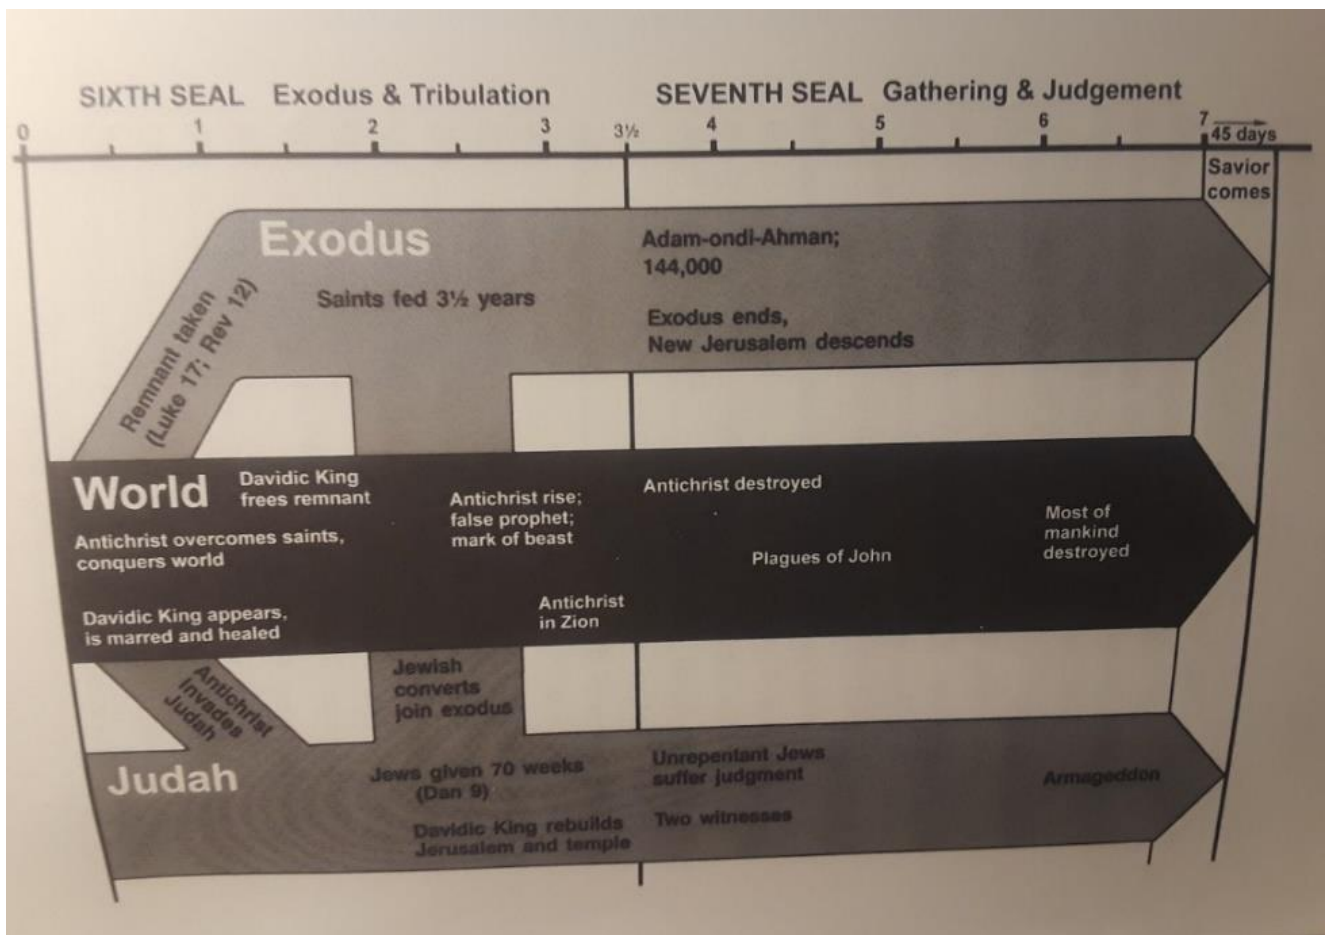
SIXTH SEAL Exodus & Tribulation

SEVENTH SEAL Gathering & Judgement

0 1 2 3 3½ 4 5 6 7 45 days

Savior comes

Exodus

Remnant taken (Luke 17; Rev 12)

Saints fed 3½ years

Adam-ondi-Ahman; 144,000

Exodus ends, New Jerusalem descends

World

Davidic King frees remnant

Antichrist overcomes saints, conquers world

Davidic King appears, is marred and healed

Antichrist rise; false prophet; mark of beast

Antichrist in Zion

Antichrist destroyed

Plagues of John

Most of mankind destroyed

Antichrist invades Judah

Jewish converts join exodus

Judah

Jews given 70 weeks (Dan 9)

Davidic King rebuilds Jerusalem and temple

Unrepentant Jews suffer judgment

Two witnesses

Armageddon